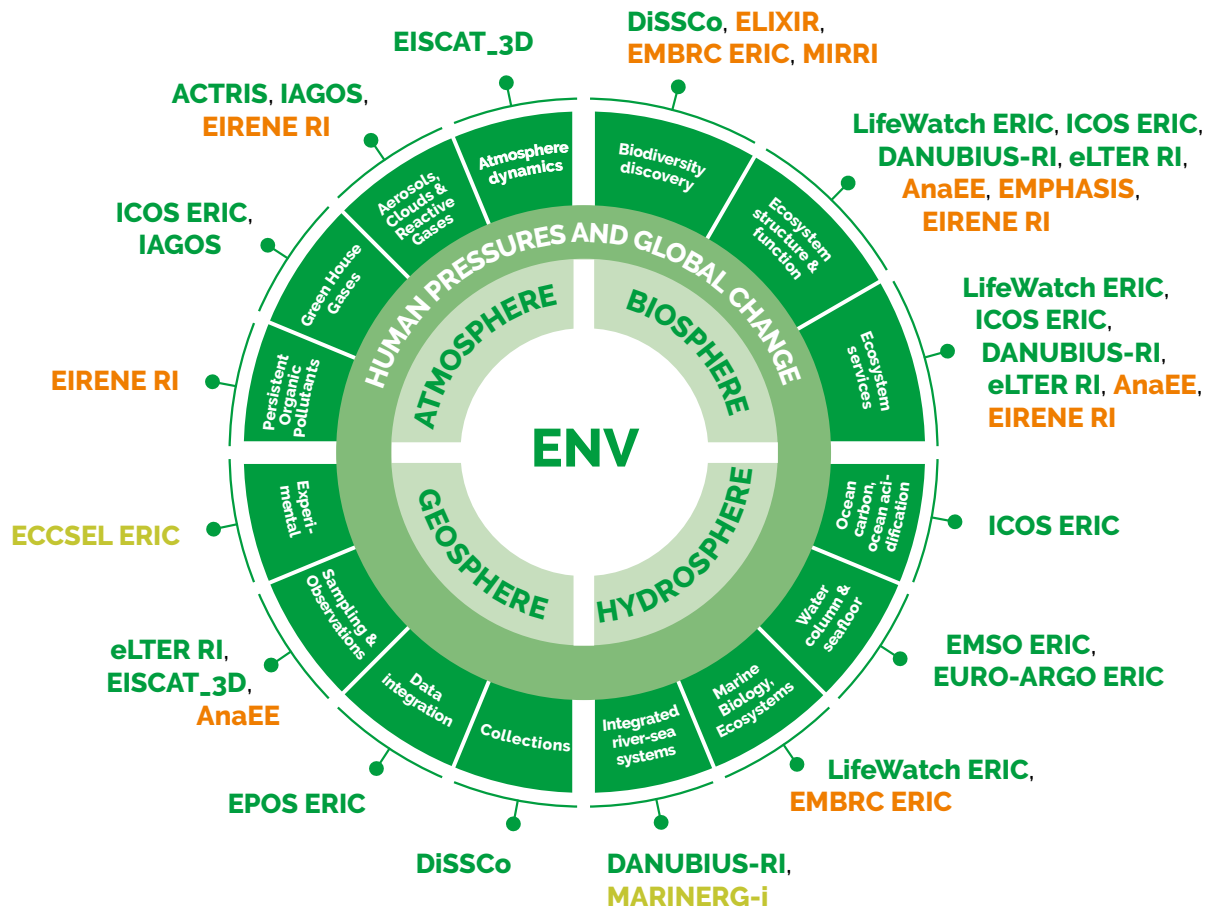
EISCAT_3D

DiSSCo, ELIXIR, EMBRC ERIC, MIRRI

ACTRIS, IAGOS, EIRENE RI

LifeWatch ERIC, ICOS ERIC, DANUBIUS-RI, eLTER RI, AnaEE, EMPHASIS, EIRENE RI

ICOS ERIC, IAGOS

LifeWatch ERIC, ICOS ERIC, DANUBIUS-RI, eLTER RI, AnaEE, EIRENE RI

EIRENE RI

Atmosphere dynamics

Aerosols, Clouds & Reactive Gases

Green House Gases

Persistent Organic Pollutants

Biodiversity discovery

Ecosystem structure & function

Ecosystem services

HUMAN PRESSURES AND GLOBAL CHANGE

ATMOSPHERE

BIOSPHERE

ENV

GEOSPHERE

HYDROSPHERE

Experi-mental

Sampling & Observations

Data integration

Collections

Integrated river-sea systems

Marine Biology, Ecosystems

Water column & seafloor

Ocean carbon, ocean acidification

ICOS ERIC

ECCSEL ERIC

EMSO ERIC, EURO-ARGO ERIC

eLTER RI, EISCAT_3D, AnaEE

LifeWatch ERIC, EMBRC ERIC

EPOS ERIC

DiSSCo

DANUBIUS-RI, MARINERG-i